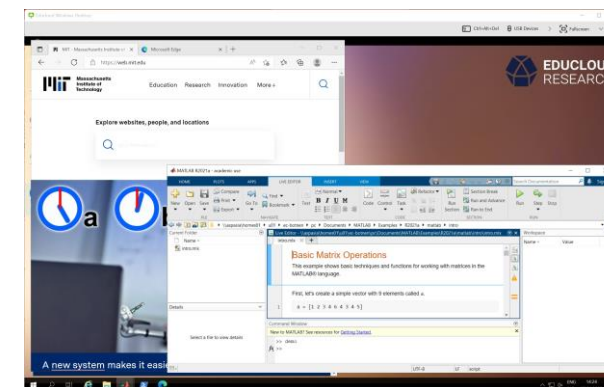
Ctrl+Alt+Del USB Device Fullscreen

MIT - Massachusetts Institute o × Microsoft Edge × +

https://web.mit.edu

Massachusetts Institute of Technology

Education Research Innovation More

Explore websites, people, and locations

EDUCLOU
RESEARC

MATLAB R2021a - academic use

HOME PLOTS APPS LIVE EDITOR INSERT VIEW

New Open Save Compare Print Go To Find Bookmark Text Normal B I U M Refactor Create Control Task Run Section Break Run and Advance Run to End Run Step Stop

FILE NAVIGATE TEXT CODE SECTION RUN

Current Folder

Name

intro.mlx

Live Editor

intro.mlx × +

Basic Matrix Operations

This example shows basic techniques and functions for working with matrices in the MATLAB® language.

First, let's create a simple vector with 9 elements called a.

1 a = [1 2 3 4 6 4 3 4 5]

Details

Select a file to view details

Command Window

New to MATLAB? See resources for Getting Started.

>> clear;
>>

Workspace

Name Value

UTF-8 script

A new system makes it easi

ENG 14:24